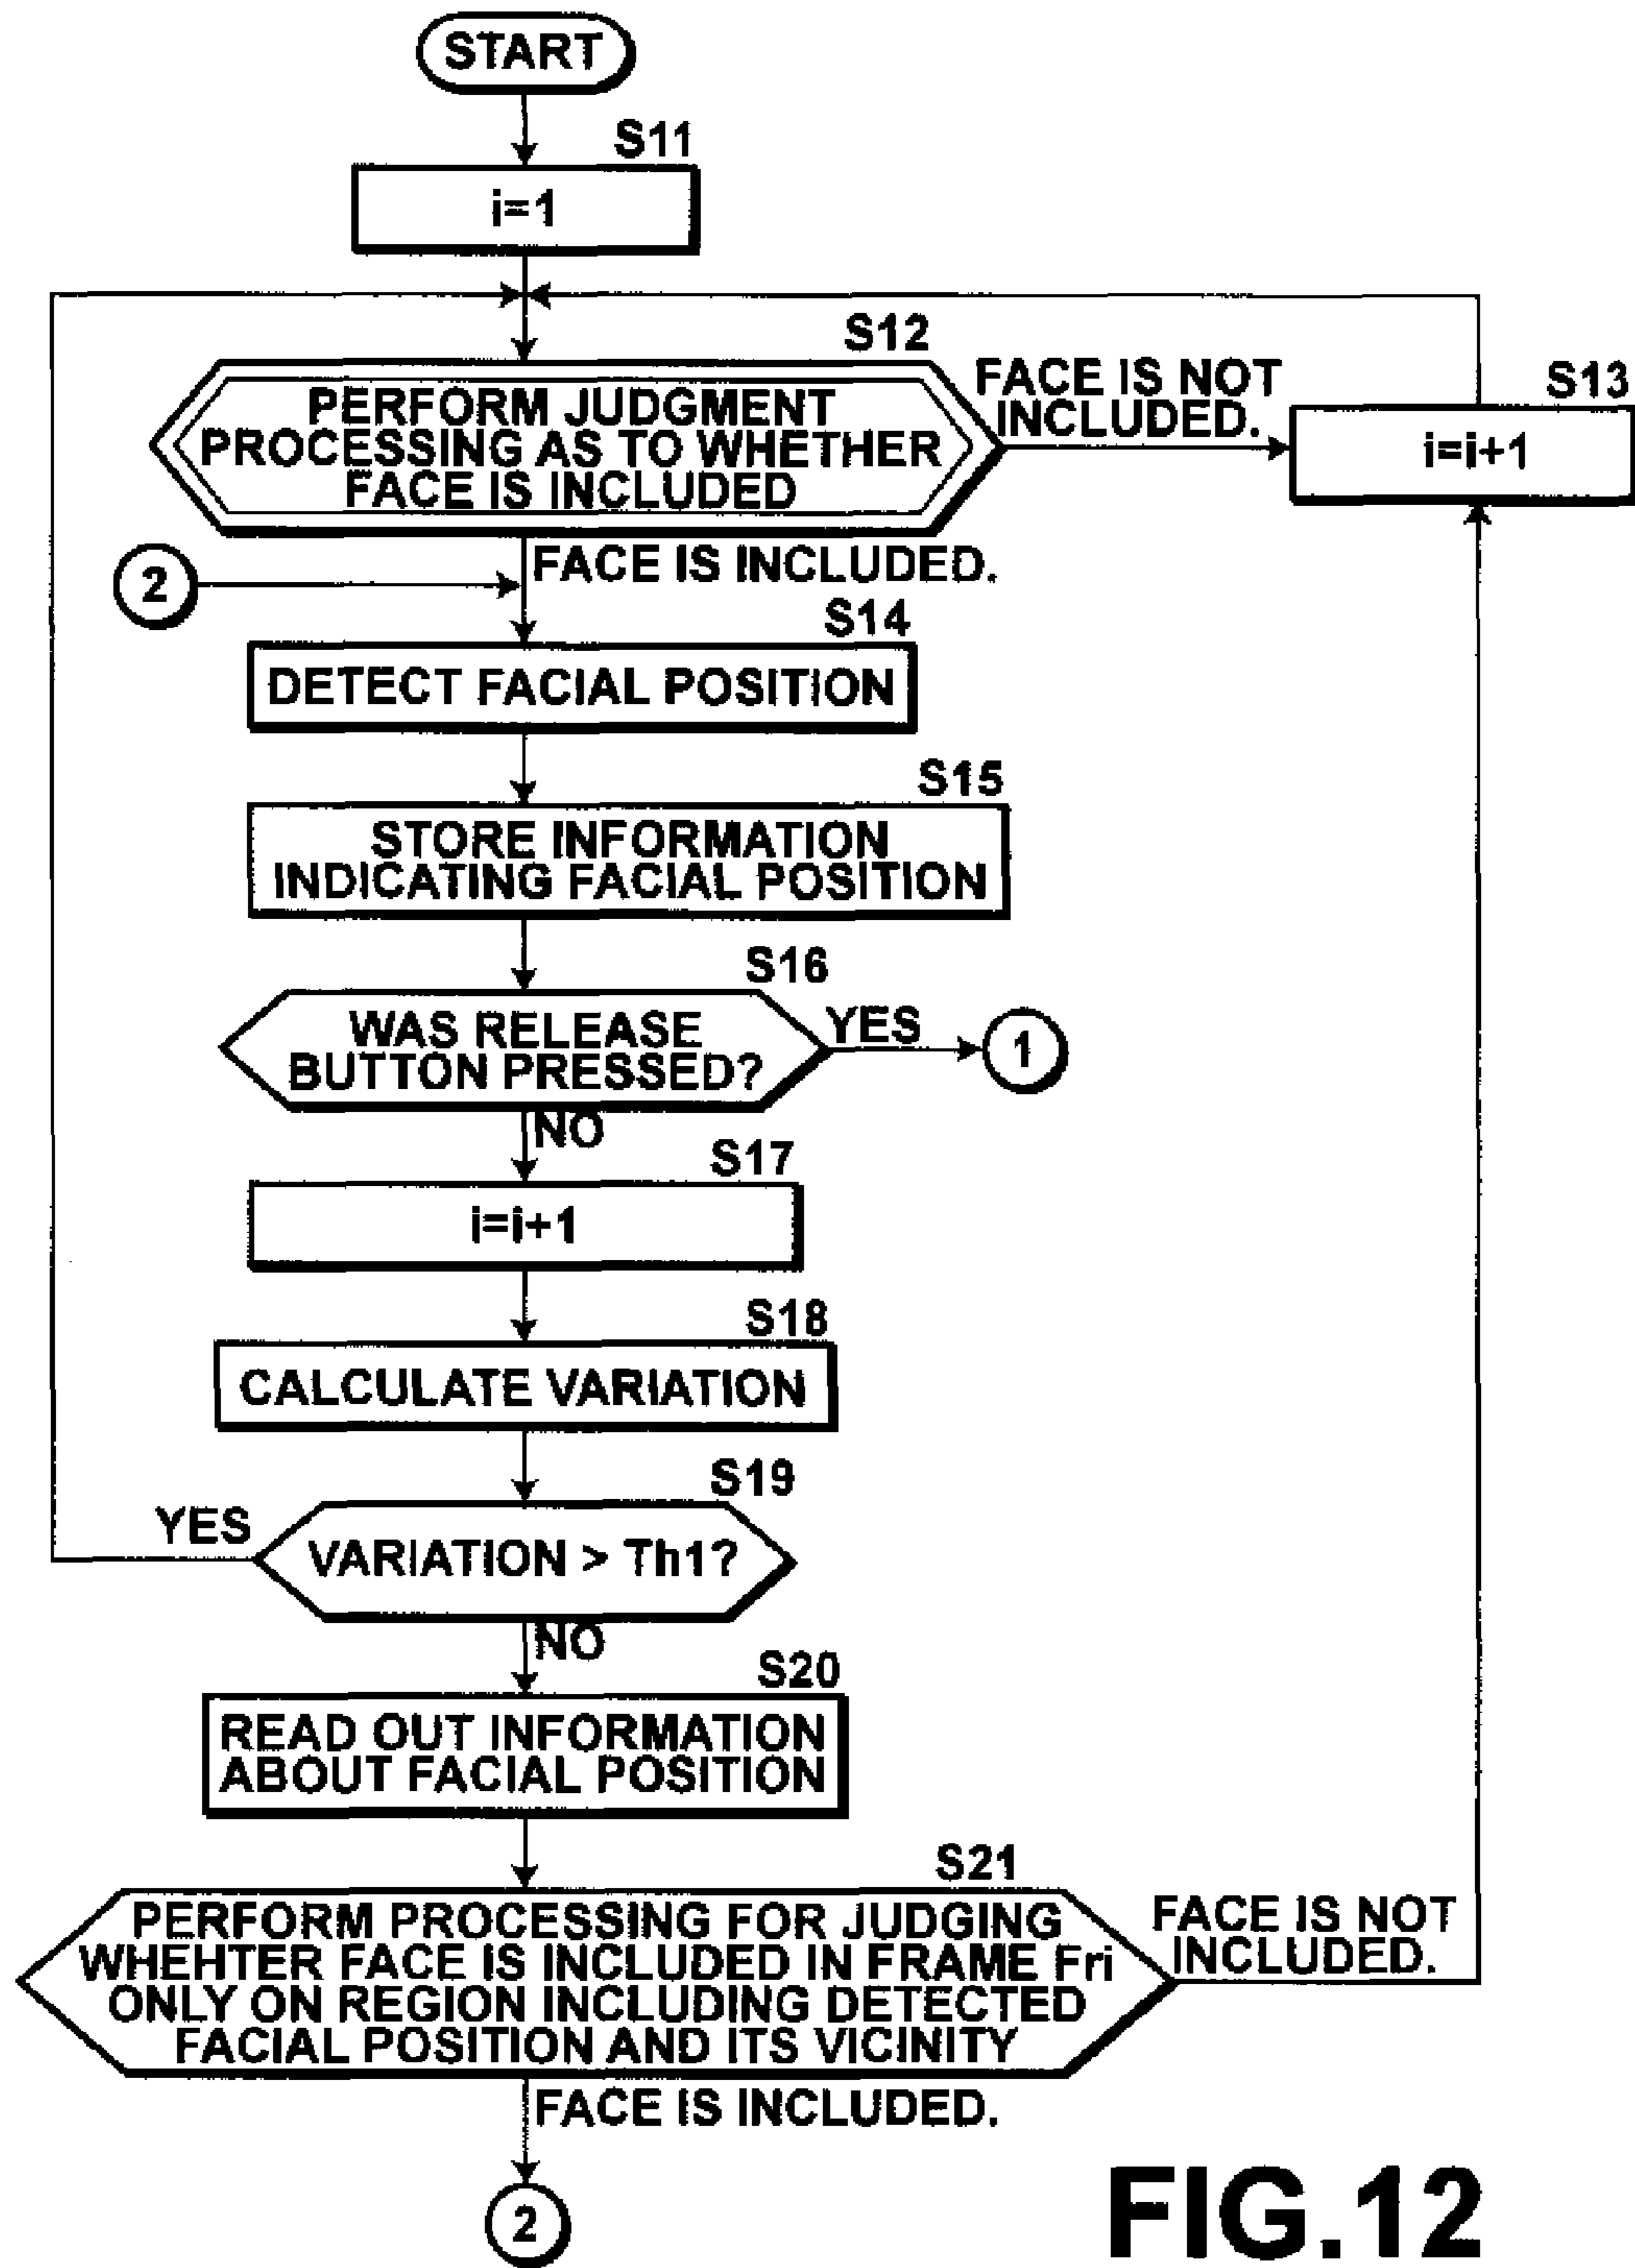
START

S11

i=1

S12

PERFORM JUDGMENT PROCESSING AS TO WHETHER FACE IS INCLUDED

FACE IS NOT INCLUDED.

S13

i=i+1

FACE IS INCLUDED.

2

S14

DETECT FACIAL POSITION

S15

STORE INFORMATION INDICATING FACIAL POSITION

S16

WAS RELEASE BUTTON PRESSED?

YES

1

NO

S17

i=i+1

S18

CALCULATE VARIATION

S19

YES

VARIATION > Th1?

NO

S20

READ OUT INFORMATION ABOUT FACIAL POSITION

S21

PERFORM PROCESSING FOR JUDGING WHEHTER FACE IS INCLUDED IN FRAME Fri ONLY ON REGION INCLUDING DETECTED FACIAL POSITION AND ITS VICINITY

FACE IS NOT INCLUDED.

FACE IS INCLUDED.

2

FIG.12